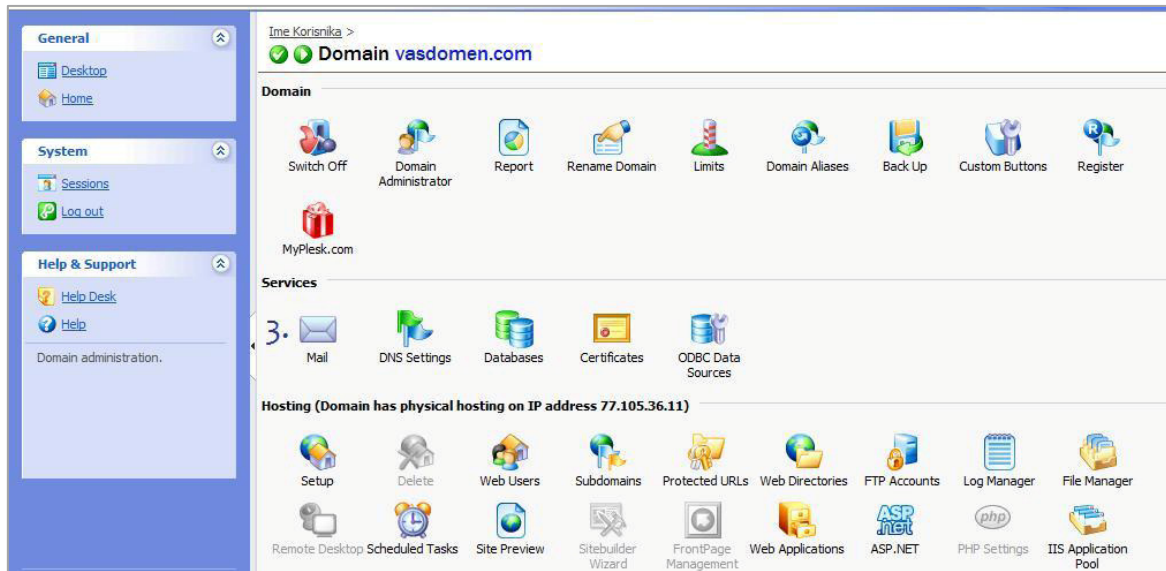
General

Desktop

Home

System

Sessions

Log out

Help & Support

Help Desk

Help

Domain administration.

Ime Korisnika >

Domain vasdomen.com

Domain

Switch Off
Domain Administrator
Report
Rename Domain
Limits
Domain Aliases
Back Up
Custom Buttons
Register
MyPlesk.com

Services

3.
Mail
DNS Settings
Databases
Certificates
ODBC Data Sources

Hosting (Domain has physical hosting on IP address 77.105.36.11)

Setup
Delete
Web Users
Subdomains
Protected URLs
Web Directories
FTP Accounts
Log Manager
File Manager
Remote Desktop
Scheduled Tasks
Site Preview
Sitebuilder Wizard
FrontPage Management
Web Applications
ASP.NET
ASP.NET
php
PHP Settings
IIS Application Pool